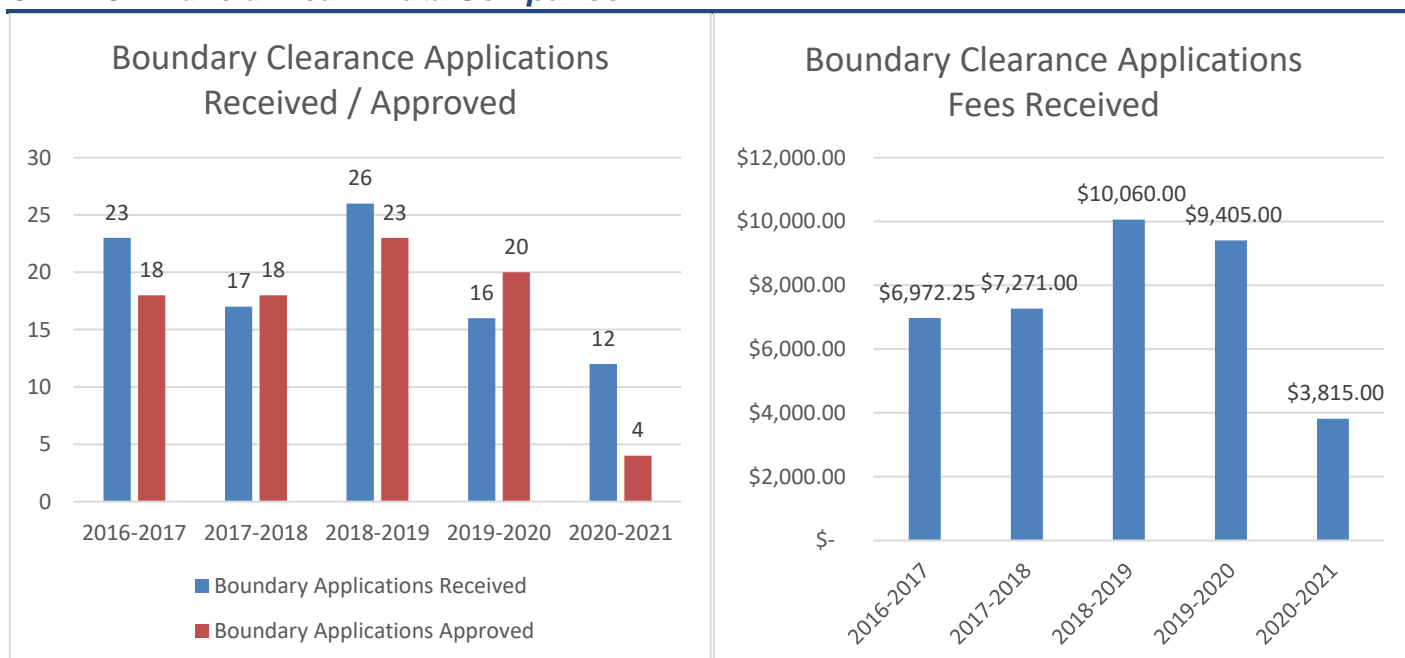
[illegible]

Boundary Clearance Applications Received / Approved

30
25
20
15
10
5
0

23 18
17 18
26 23
16 20
12 4

2016-2017 2017-2018 2018-2019 2019-2020 2020-2021

Boundary Applications Received
Boundary Applications Approved

Boundary Clearance Applications Fees Received

$12,000.00
$10,000.00
$8,000.00
$6,000.00
$4,000.00
$2,000.00
$-

$6,972.25
$7,271.00
$10,060.00
$9,405.00
$3,815.00

2016-2017 2017-2018 2018-2019 2019-2020 2020-2021